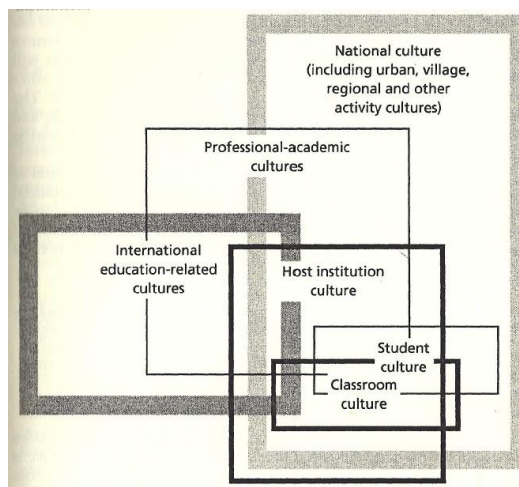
National culture (including urban, village, regional and other activity cultures)

Professional-academic cultures

International education-related cultures

Host institution culture

Student culture

Classroom culture